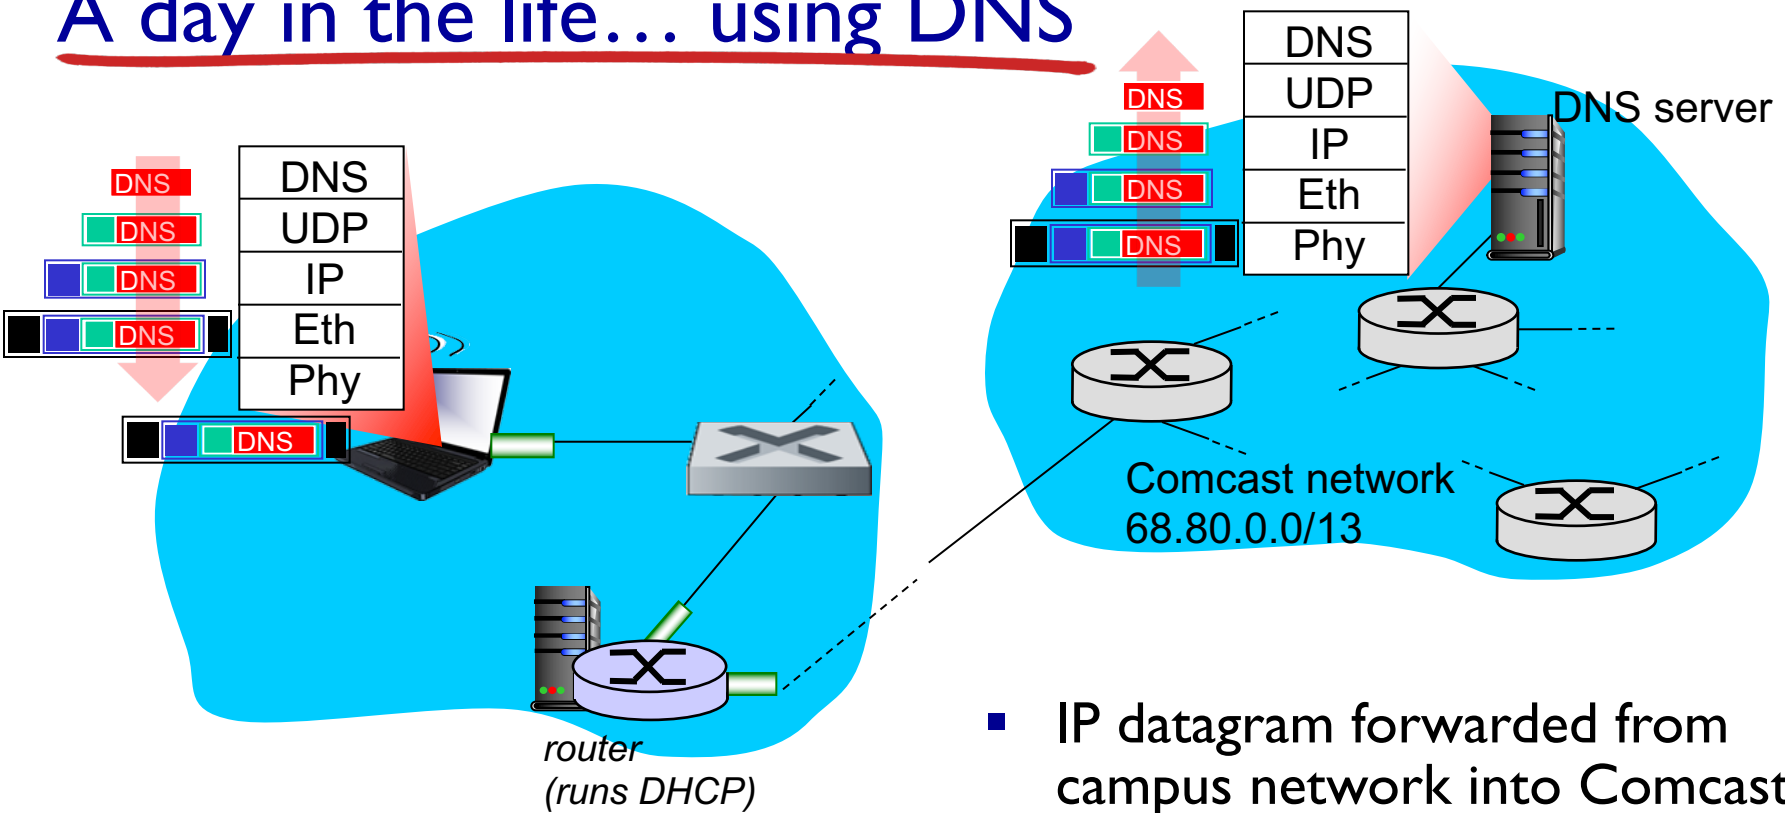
A day in the life… using DNS

DNS
DNS
DNS
DNS

DNS
UDP
IP
Eth
Phy

DNS

DNS
DNS
DNS
DNS

DNS
UDP
IP
Eth
Phy

DNS server

Comcast network
68.80.0.0/13

router
(runs DHCP)

▪ IP datagram forwarded from campus network into Comcast